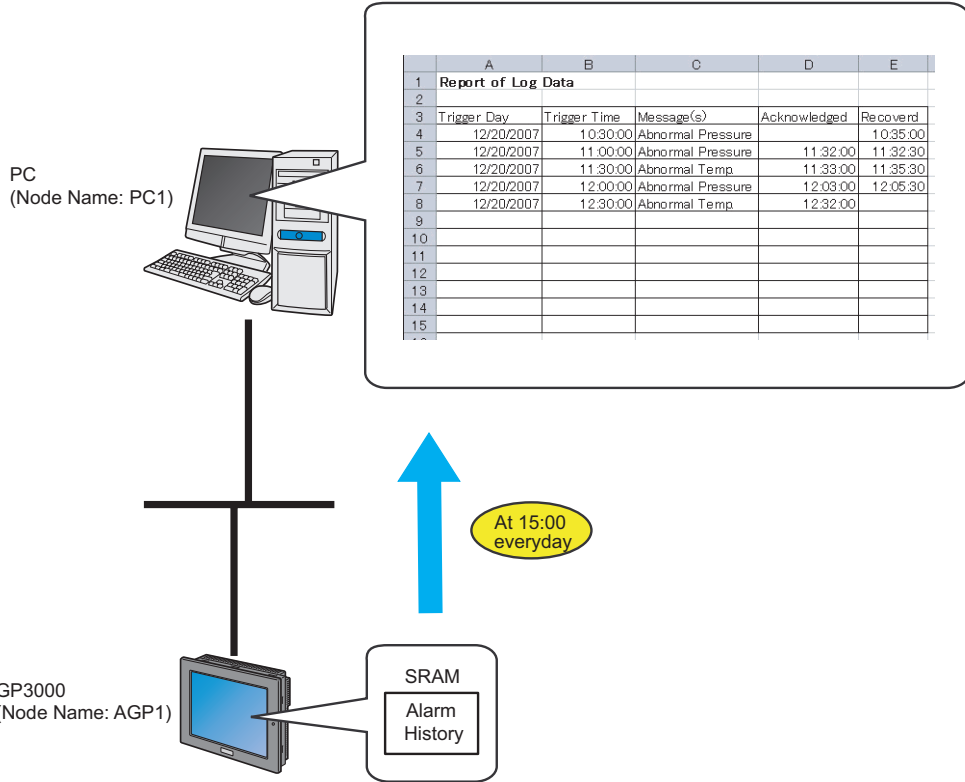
PC
(Node Name: PC1)

| | A | B | C | D | E |
|---|---|---|---|---|---|
| 1 | Report of Log Data | | | | |
| 2 | | | | | |
| 3 | Trigger Day | Trigger Time | Message(s) | Acknowledged | Recoverd |
| 4 | 12/20/2007 | 10:30:00 | Abnormal Pressure | | 10:35:00 |
| 5 | 12/20/2007 | 11:00:00 | Abnormal Pressure | 11:32:00 | 11:32:30 |
| 6 | 12/20/2007 | 11:30:00 | Abnormal Temp. | 11:33:00 | 11:35:30 |
| 7 | 12/20/2007 | 12:00:00 | Abnormal Pressure | 12:03:00 | 12:05:30 |
| 8 | 12/20/2007 | 12:30:00 | Abnormal Temp. | 12:32:00 | |
| 9 | | | | | |
| 10 | | | | | |
| 11 | | | | | |
| 12 | | | | | |
| 13 | | | | | |
| 14 | | | | | |
| 15 | | | | | |

At 15:00 everyday

GP3000
(Node Name: AGP1)

SRAM

Alarm History